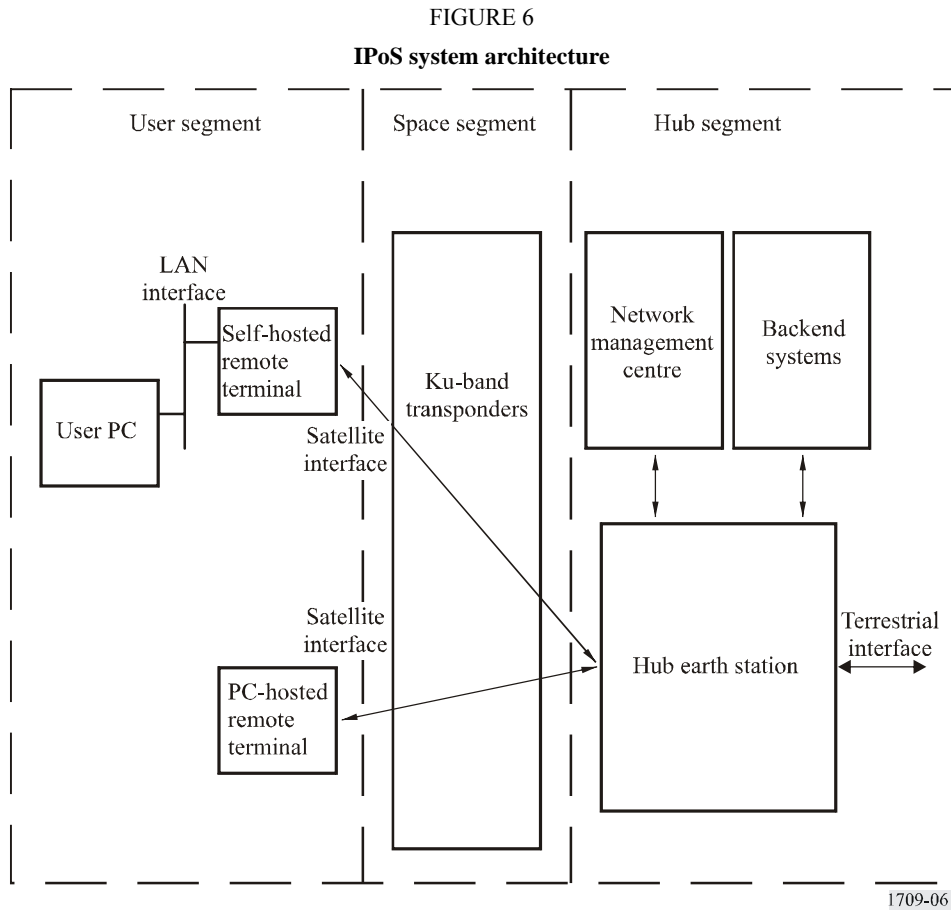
FIGURE 6

**IPoS system architecture**

User segment

Space segment

Hub segment

LAN interface

Self-hosted remote terminal

User PC

Satellite interface

Ku-band transponders

Network management centre

Backend systems

Satellite interface

PC-hosted remote terminal

Hub earth station

Terrestrial interface

1709-06